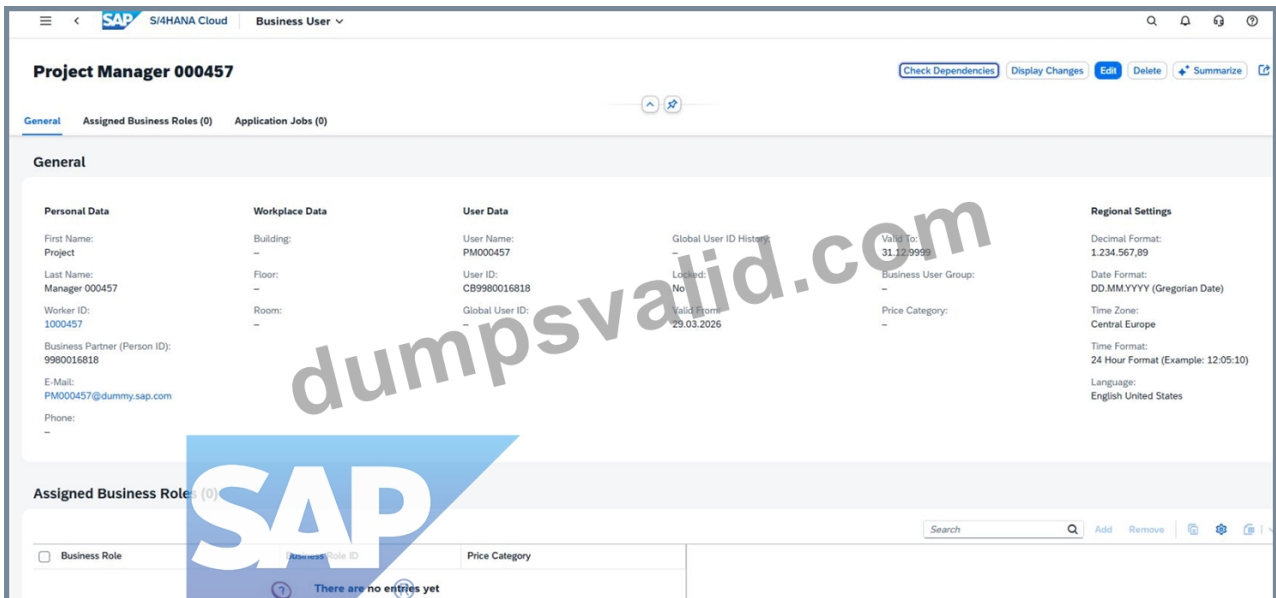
SAP S/4HANA Cloud Business User

Project Manager 000457

Check Dependencies Display Changes Edit Delete Summarize

General Assigned Business Roles (0) Application Jobs (0)

General

Personal Data

First Name:
Project

Last Name:
Manager 000457

Worker ID:
1000457

Business Partner (Person ID):
9980016818

E-Mail:
PM000457@dummy.sap.com

Phone:
–

Workplace Data

Building:
–

Floor:
–

Room:
–

User Data

User Name:
PM000457

User ID:
CB9980016818

Global User ID:
–

Global User ID History:
–

Locked:
No

Valid From:
29.03.2026

Valid To:
31.12.9999

Business User Group:
–

Price Category:
–

Regional Settings

Decimal Format:
1.234.567,89

Date Format:
DD.MM.YYYY (Gregorian Date)

Time Zone:
Central Europe

Time Format:
24 Hour Format (Example: 12:05:10)

Language:
English United States

dumpsvalid.com

Assigned Business Roles (0)

Search Add Remove

| Business Role | Business Role ID | Price Category |
|---|---|---|

There are no entries yet

SAP